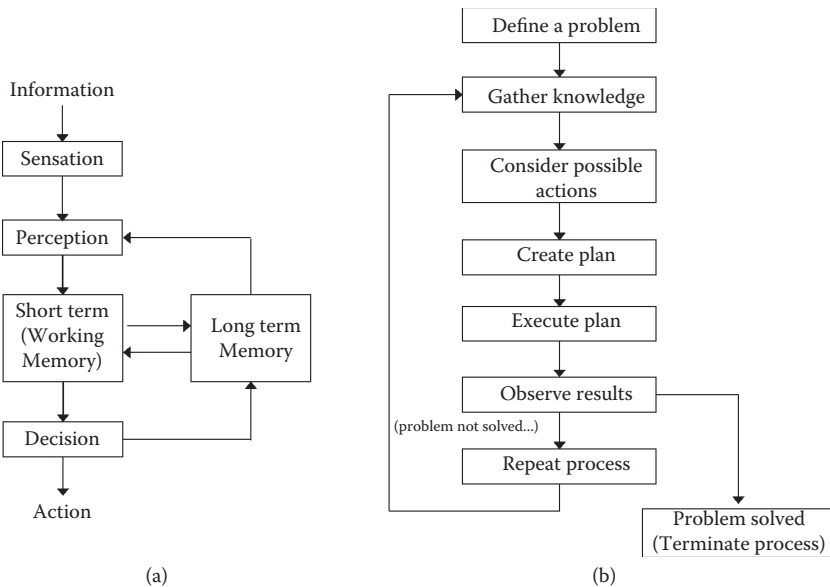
Information

Sensation

Perception

Short term (Working Memory)

Long term Memory

Decision

Action

(a)

Define a problem

Gather knowledge

Consider possible actions

Create plan

Execute plan

Observe results

(problem not solved...)

Repeat process

Problem solved (Terminate process)

(b)